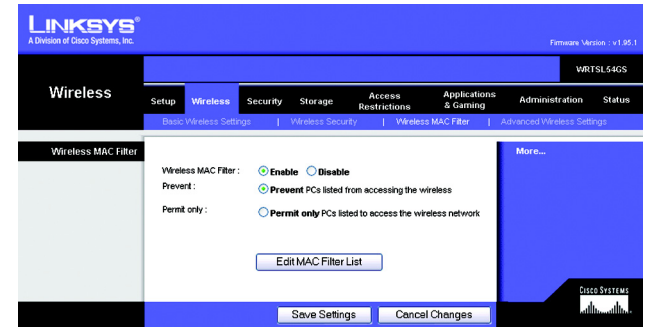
LINKSYS®
A Division of Cisco Systems, Inc.

Firmware Version : v1.95.1

WRTSL54GS

Wireless

Setup | Wireless | Security | Storage | Access Restrictions | Applications & Gaming | Administration | Status

Basic Wireless Settings | Wireless Security | Wireless MAC Filter | Advanced Wireless Settings

Wireless MAC Filter

Wireless MAC Filter : Enable Disable

Prevent : Prevent PCs listed from accessing the wireless

Permit only : Permit only PCs listed to access the wireless network

Edit MAC Filter List

More...

Cisco Systems

Save Settings | Cancel Changes